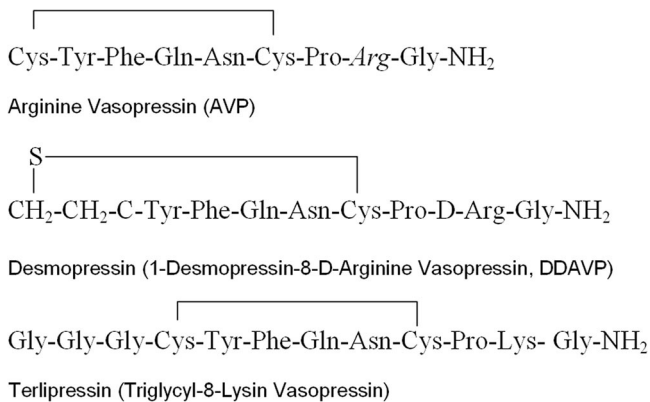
Cys-Tyr-Phe-Gln-Asn-Cys-Pro-*Arg*-Gly-NH$_2$

Arginine Vasopressin (AVP)

S

CH$_2$-CH$_2$-C-Tyr-Phe-Gln-Asn-Cys-Pro-D-Arg-Gly-NH$_2$

Desmopressin (1-Desmopressin-8-D-Arginine Vasopressin, DDAVP)

Gly-Gly-Gly-Cys-Tyr-Phe-Gln-Asn-Cys-Pro-Lys- Gly-NH$_2$

Terlipressin (Triglycyl-8-Lysin Vasopressin)